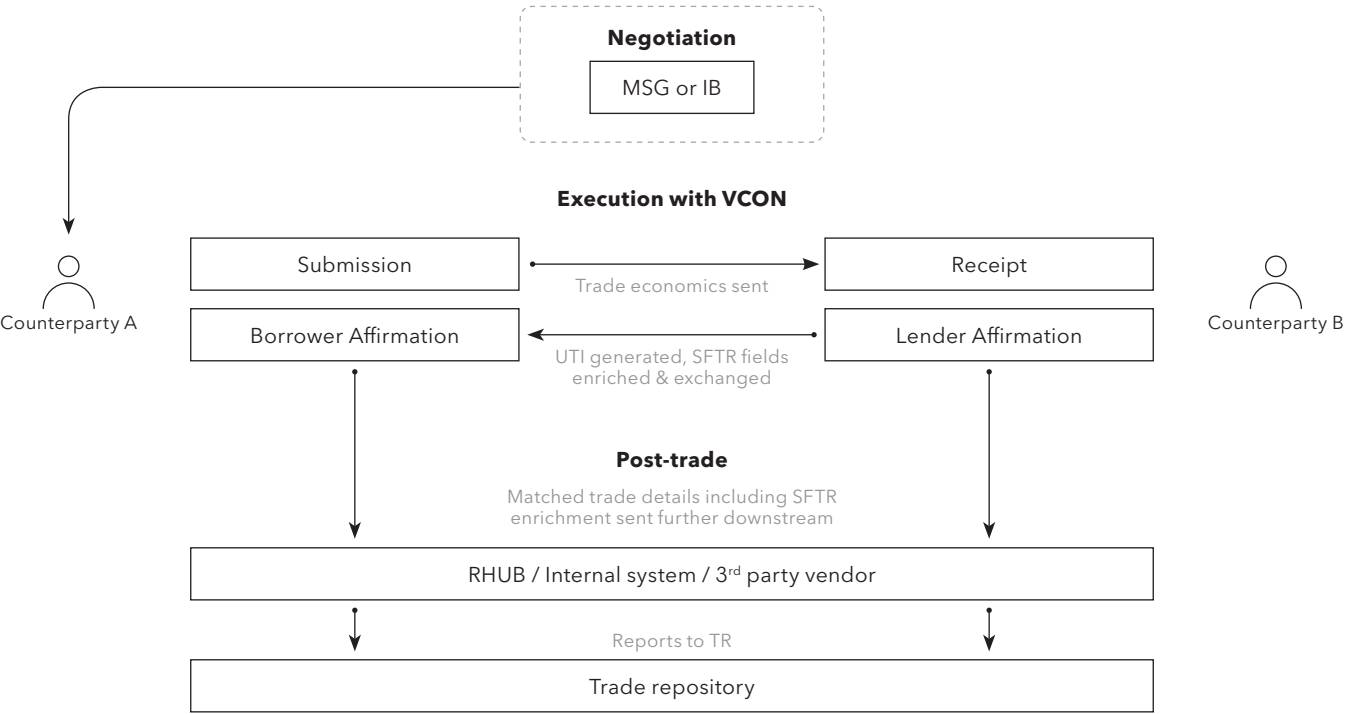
Negotiation

MSG or IB

Execution with VCON

Counterparty A

Submission

Trade economics sent

Receipt

Counterparty B

Borrower Affirmation

UTI generated, SFTR fields enriched & exchanged

Lender Affirmation

Post-trade

Matched trade details including SFTR enrichment sent further downstream

RHUB / Internal system / 3$^{rd}$ party vendor

Reports to TR

Trade repository